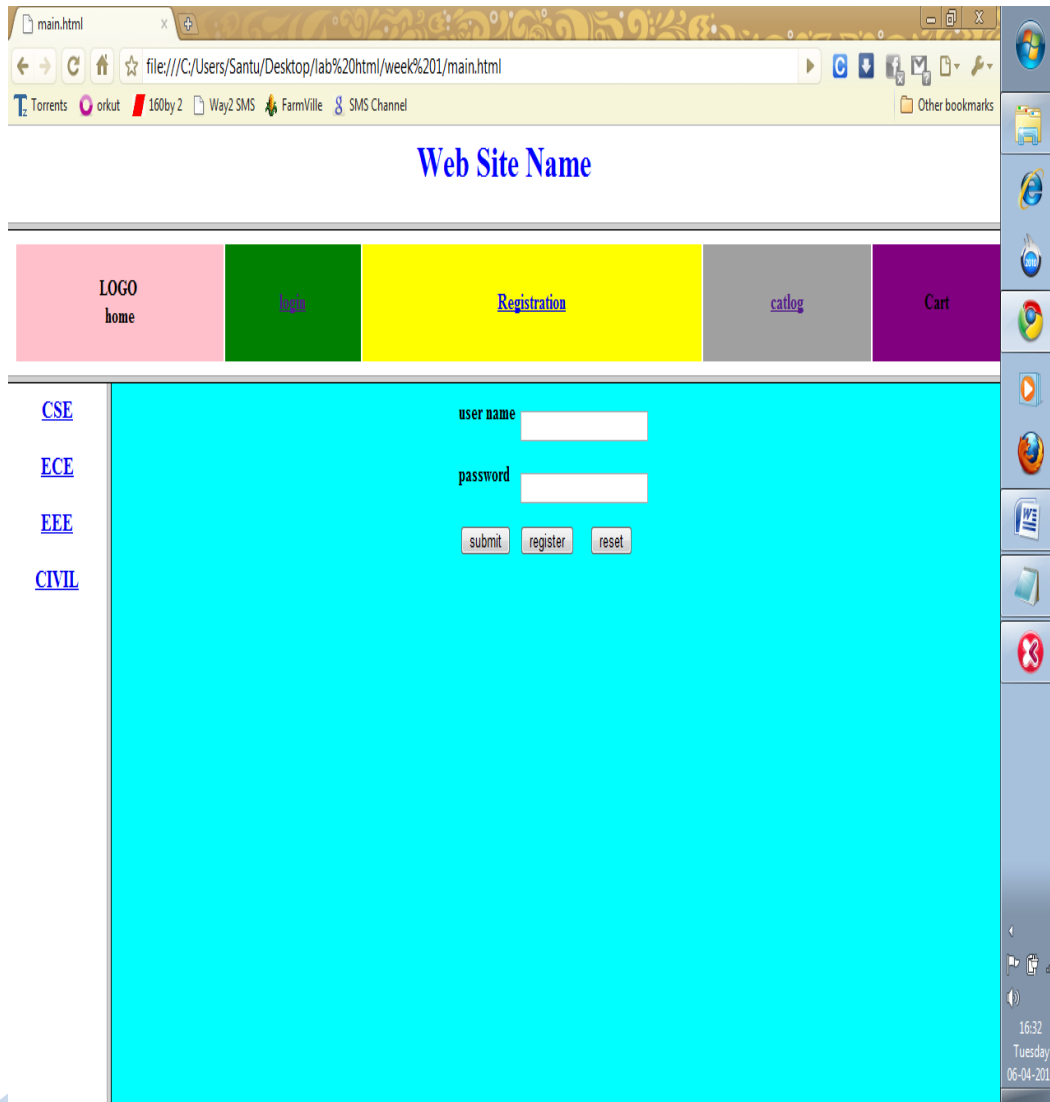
main.html

file:///C:/Users/Santu/Desktop/lab%20html/week%201/main.html

Torrents orkut 160by 2 Way2 SMS FarmVille SMS Channel Other bookmarks

Web Site Name

| LOGO home | login | Registration | catlog | Cart |
|---|---|---|---|---|

CSE

ECE

EEE

CIVIL

user name

password

submit register reset

16:32
Tuesday
06-04-201